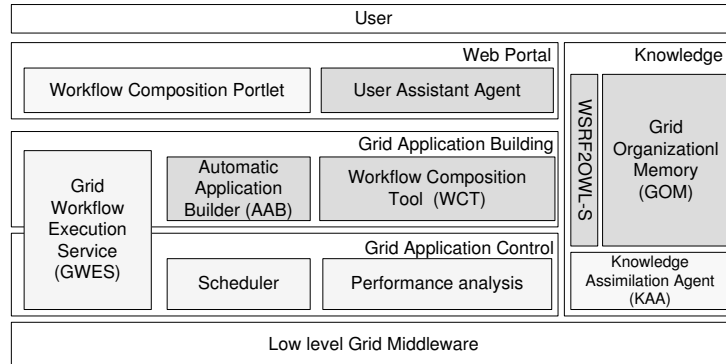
User

Web Portal

Workflow Composition Portlet

User Assistant Agent

Knowledge

WSRF2OWL-S

Grid Organizationl Memory (GOM)

Grid Application Building

Grid Workflow Execution Service (GWES)

Automatic Application Builder (AAB)

Workflow Composition Tool (WCT)

Grid Application Control

Scheduler

Performance analysis

Knowledge Assimilation Agent (KAA)

Low level Grid Middleware